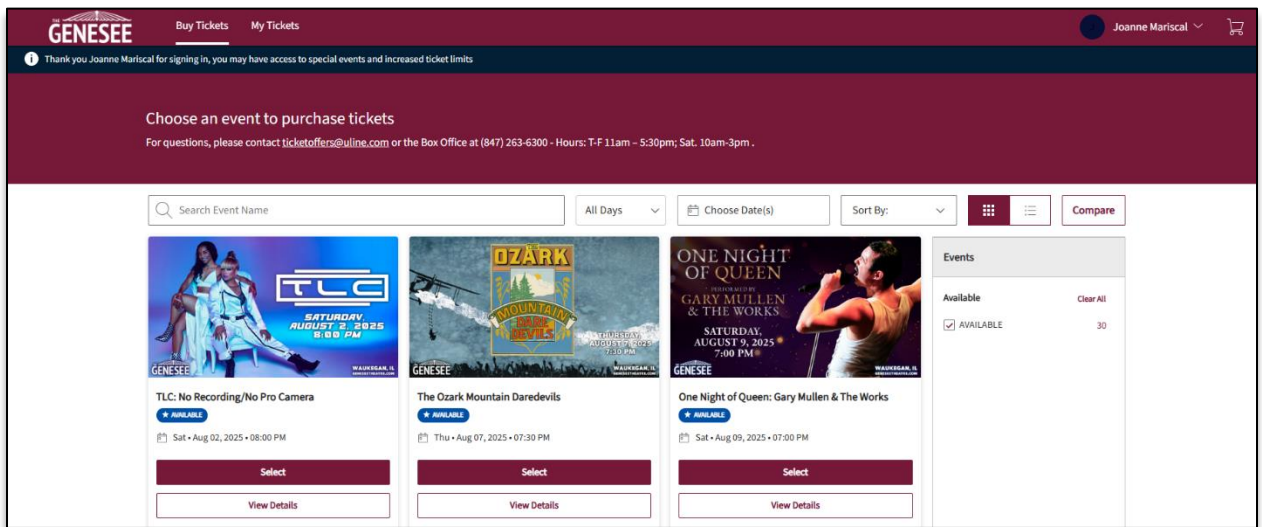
THE GENESEE

Buy Tickets My Tickets

Joanne Mariscal

Thank you Joanne Mariscal for signing in, you may have access to special events and increased ticket limits

Choose an event to purchase tickets

For questions, please contact ticketoffers@uline.com or the Box Office at (847) 263-6300 - Hours: T-F 11am – 5:30pm; Sat. 10am-3pm .

Search Event Name

All Days

Choose Date(s)

Sort By:

Compare

TLC
SATURDAY AUGUST 2, 2025 8:00 PM
GENESEE
WAUKEGAN, IL

TLC: No Recording/No Pro Camera
★ AVAILABLE
Sat • Aug 02, 2025 • 08:00 PM
Select
View Details

THE OZARK MOUNTAIN DAREDEVILS
THURSDAY AUGUST 7, 2025 7:30 PM
GENESEE
WAUKEGAN, IL

The Ozark Mountain Daredevils
★ AVAILABLE
Thu • Aug 07, 2025 • 07:30 PM
Select
View Details

ONE NIGHT OF QUEEN
PERFORMED BY
GARY MULLEN & THE WORKS
SATURDAY, AUGUST 9, 2025 7:00 PM
GENESEE
WAUKEGAN, IL

One Night of Queen: Gary Mullen & The Works
★ AVAILABLE
Sat • Aug 09, 2025 • 07:00 PM
Select
View Details

Events

Available
Clear All
AVAILABLE 30